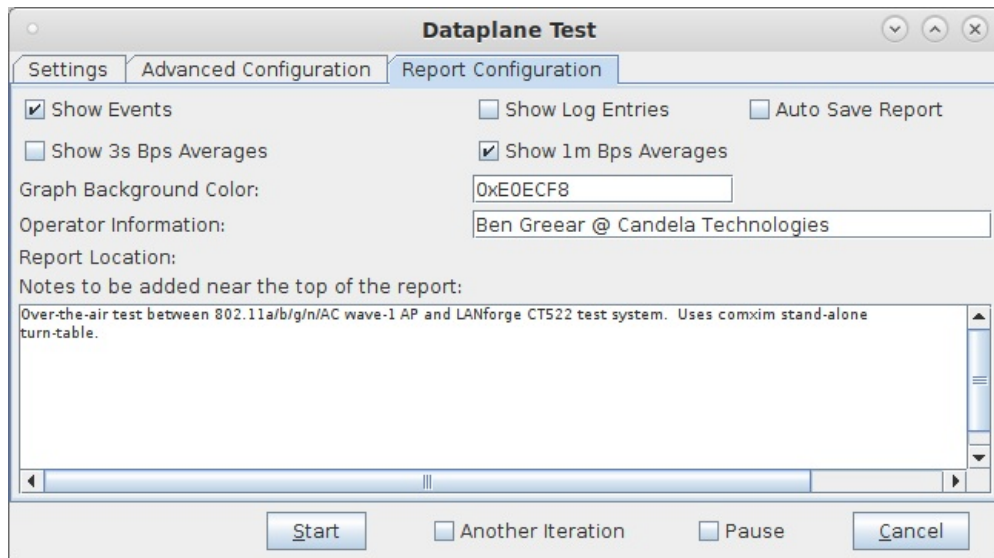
Dataplane Test

Settings | Advanced Configuration | Report Configuration

☑ Show Events
☐ Show Log Entries
☐ Auto Save Report
☐ Show 3s Bps Averages
☑ Show 1m Bps Averages

Graph Background Color: 0xE0ECF8

Operator Information: Ben Greear @ Candela Technologies

Report Location:

Notes to be added near the top of the report:

Over-the-air test between 802.11a/b/g/n/AC wave-1 AP and LANforge CT522 test system. Uses comxim stand-alone turn-table.

Start
☐ Another Iteration
☐ Pause
Cancel